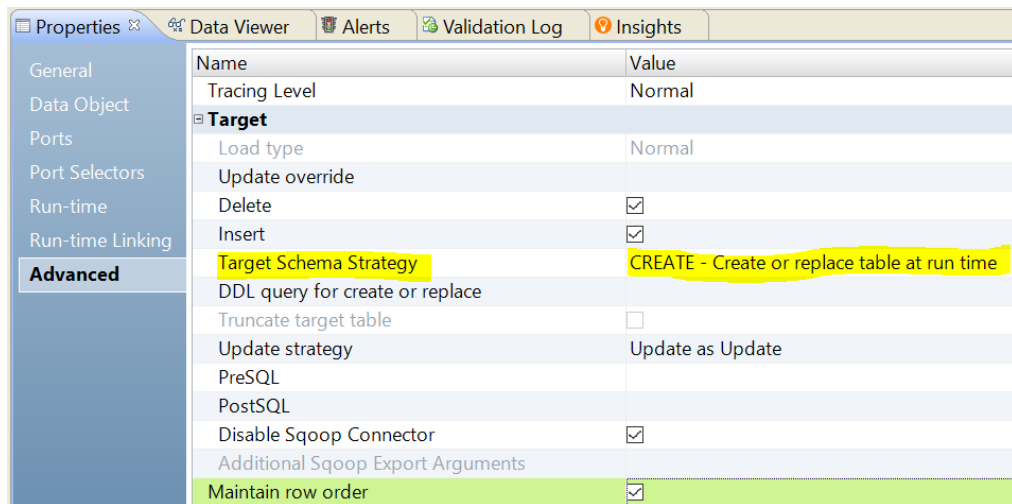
Properties ☒ | Data Viewer | Alerts | Validation Log | Insights

General
Data Object
Ports
Port Selectors
Run-time
Run-time Linking
Advanced

| Name | Value |
|---|---|
| Tracing Level | Normal |
| ⊟ Target | |
| Load type | Normal |
| Update override | |
| Delete | ☑ |
| Insert | ☑ |
| Target Schema Strategy | CREATE - Create or replace table at run time |
| DDL query for create or replace | |
| Truncate target table | ☐ |
| Update strategy | Update as Update |
| PreSQL | |
| PostSQL | |
| Disable Sqoop Connector | ☑ |
| Additional Sqoop Export Arguments | |
| Maintain row order | ☑ |